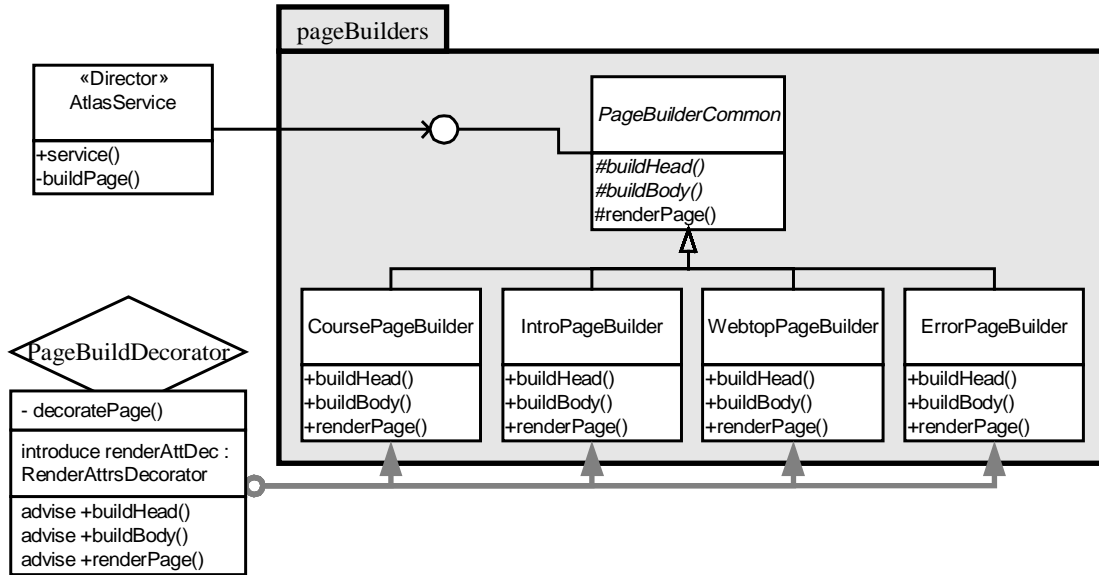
pageBuilders

«Director»
AtlasService

+service()
-buildPage()

PageBuilderCommon

#buildHead()
#buildBody()
#renderPage()

CoursePageBuilder

+buildHead()
+buildBody()
+renderPage()

IntroPageBuilder

+buildHead()
+buildBody()
+renderPage()

WebtopPageBuilder

+buildHead()
+buildBody()
+renderPage()

ErrorPageBuilder

+buildHead()
+buildBody()
+renderPage()

PageBuildDecorator

- decoratePage()

introduce renderAttDec : RenderAttrsDecorator

advise +buildHead()
advise +buildBody()
advise +renderPage()